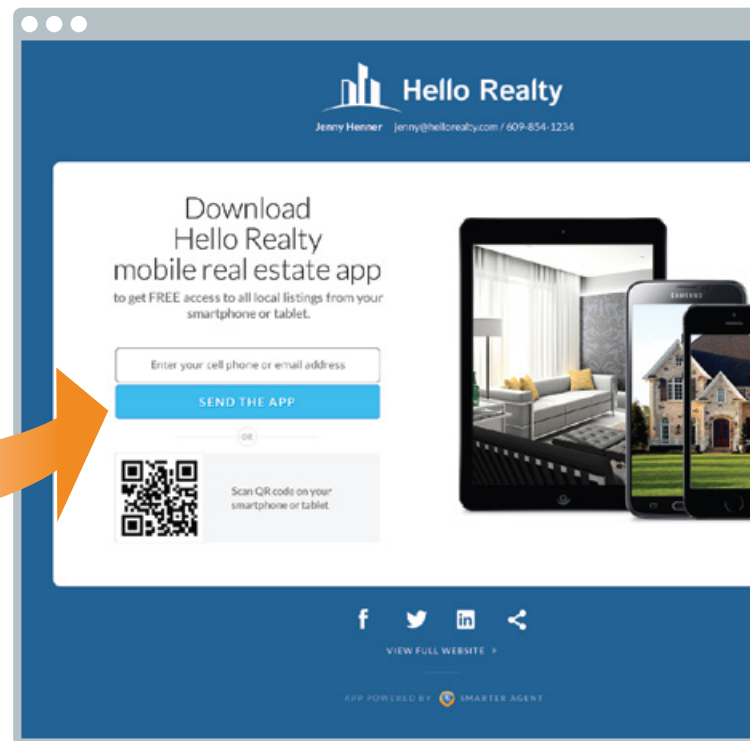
Hello Realty

Jenny Henner jenny@hellorealty.com / 609-854-1234

Download Hello Realty mobile real estate app

to get FREE access to all local listings from your smartphone or tablet.

Enter your cell phone or email address

SEND THE APP

OR

Scan QR code on your smartphone or tablet

SAMSUNG

VIEW FULL WEBSITE >

APP POWERED BY SMARTER AGENT